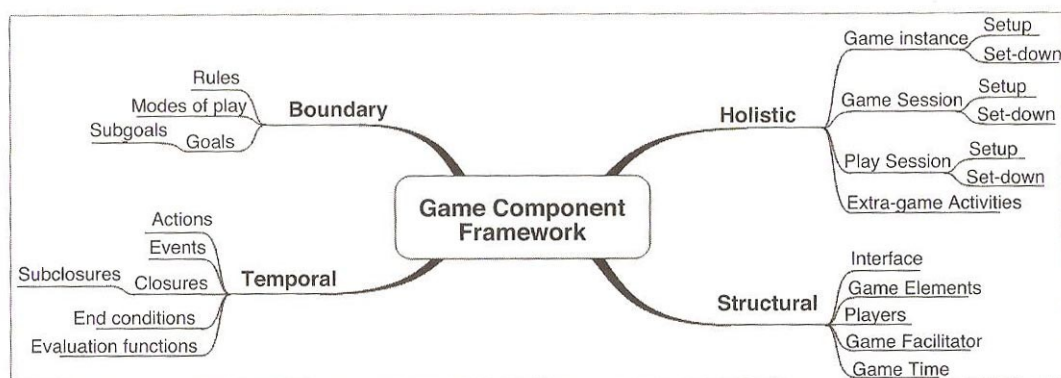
Game Component Framework

Boundary
Rules
Modes of play
Goals
Subgoals

Temporal
Actions
Events
Closures
Subclosures
End conditions
Evaluation functions

Holistic
Game instance
Setup
Set-down
Game Session
Setup
Set-down
Play Session
Setup
Set-down
Extra-game Activities

Structural
Interface
Game Elements
Players
Game Facilitator
Game Time